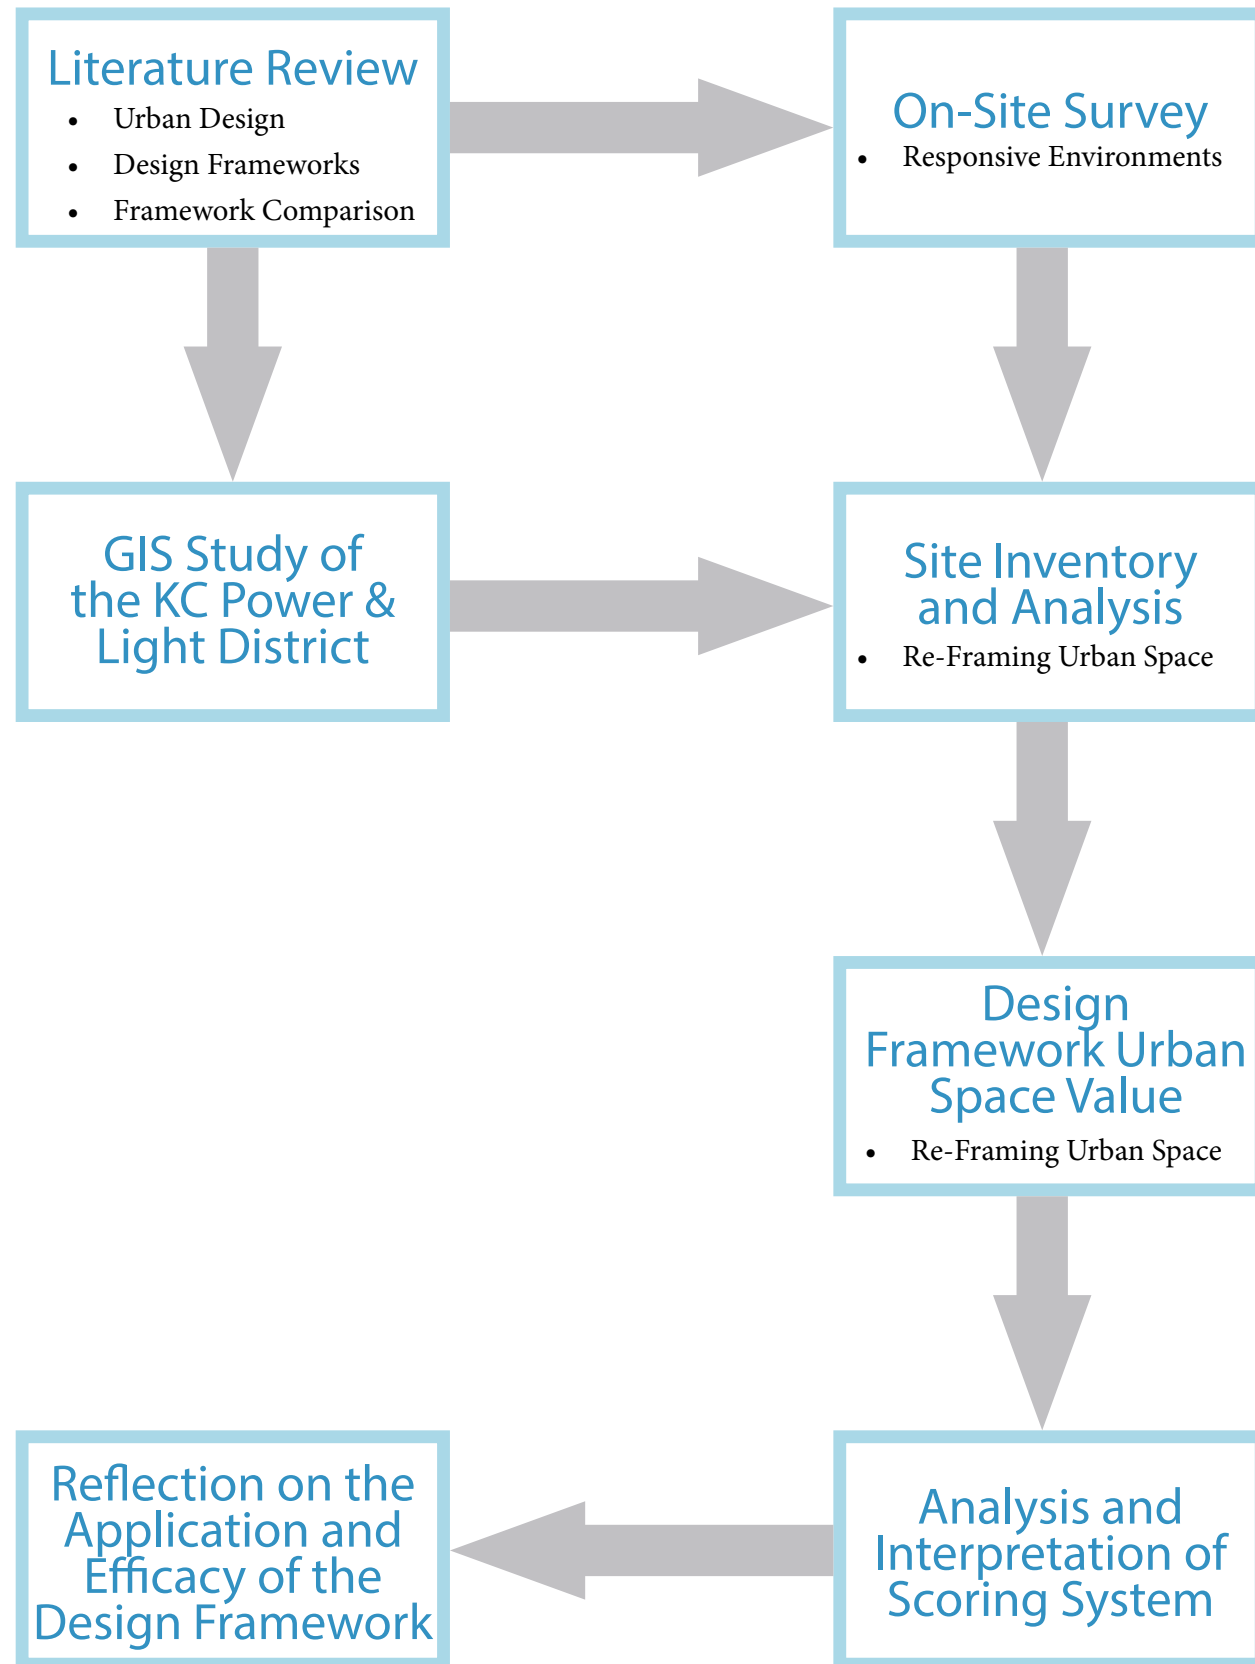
Literature Review
- Urban Design
- Design Frameworks
- Framework Comparison

On-Site Survey
- Responsive Environments

GIS Study of the KC Power & Light District

Site Inventory and Analysis
- Re-Framing Urban Space

Design Framework Urban Space Value
- Re-Framing Urban Space

Analysis and Interpretation of Scoring System

Reflection on the Application and Efficacy of the Design Framework